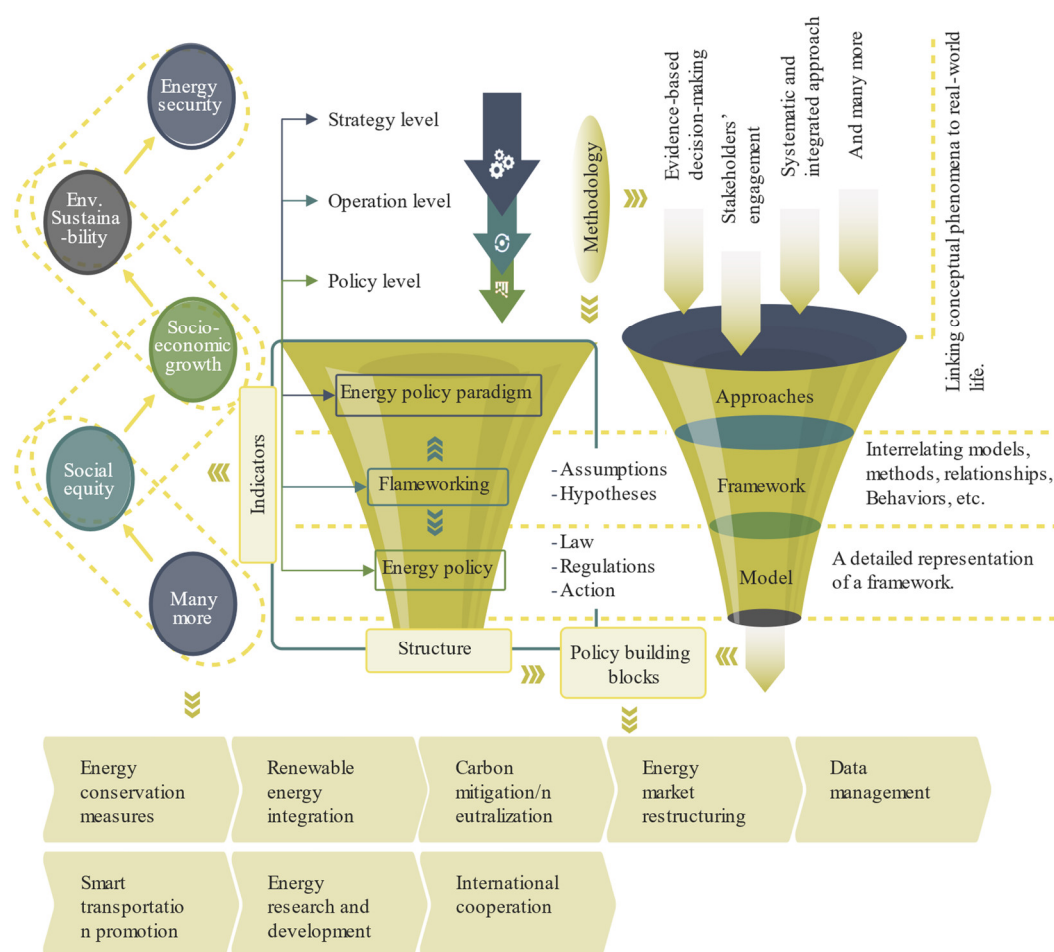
Energy security

Env. Sustaina -bility

Socio-economic growth

Social equity

Many more

Indicators

Strategy level

Operation level

Policy level

Energy policy paradigm

Flameworking

Energy policy

Structure

- Assumptions
- Hypotheses

- Law
- Regulations
- Action

Policy building blocks

Methodology

Evidence-based decision-making

Stakeholders' engagement

Systematic and integrated approach

And many more

Linking conceptual phenomena to real-world life.

Approaches

Framework

Model

Interrelating models, methods, relationships, Behaviors, etc.

A detailed representation of a framework.

Energy conservation measures

Renewable energy integration

Carbon mitigation/n eutralization

Energy market restructuring

Data management

Smart transportatio n promotion

Energy research and development

International cooperation